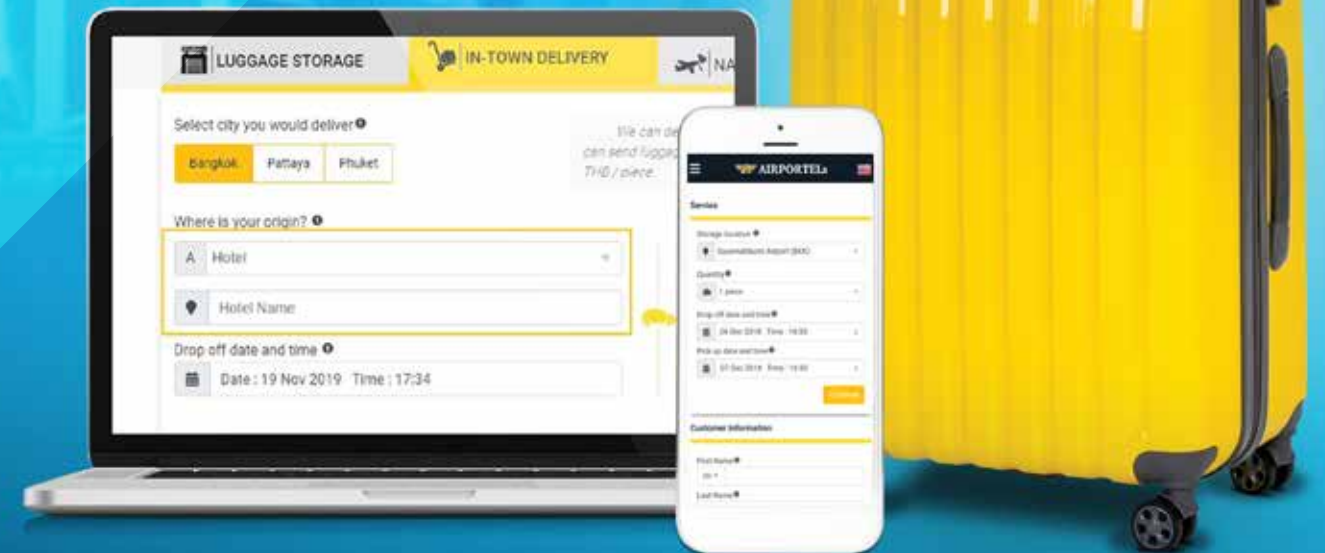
LUGGAGE STORAGE
IN-TOWN DELIVERY
NA

Select city you would deliver
Bangkok
Pattaya
Phuket

We can de
can send luggag
THB / piece.

Where is your origin?
A Hotel
Hotel Name

Drop off date and time
Date : 19 Nov 2019 Time : 17:34

AIRPORTELs
Service
Storage location
Suvarnabhumi Airport (BKK)
Quantity
1 piece
Drop off date and time
24 Dec 2018 Time : 14:00
Pick up date and time
27 Dec 2018 Time : 14:00
Continue
Customer Information
First Name
Mr.
Last Name